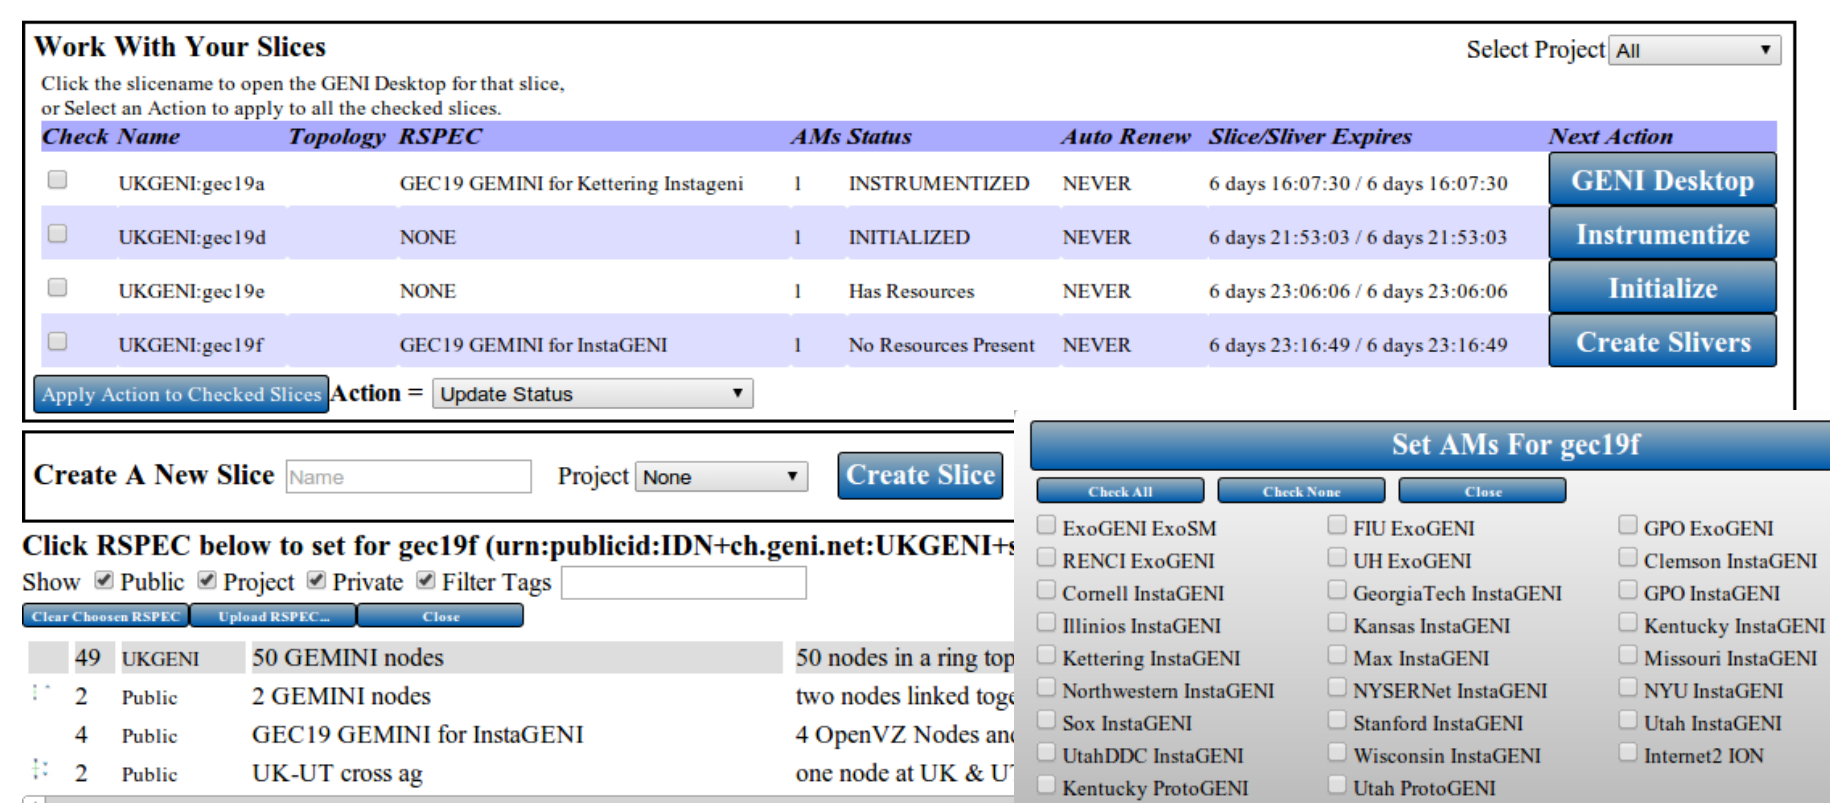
Work With Your Slices

Select Project All

Click the slicename to open the GENI Desktop for that slice, or Select an Action to apply to all the checked slices.

| Check | Name | Topology | RSPEC | AMs | Status | Auto Renew | Slice/Sliver Expires | Next Action |
|---|---|---|---|---|---|---|---|---|
| | UKGENI:gec19a | | GEC19 GEMINI for Kettering Instageni | 1 | INSTRUMENTIZED | NEVER | 6 days 16:07:30 / 6 days 16:07:30 | GENI Desktop |
| | UKGENI:gec19d | | NONE | 1 | INITIALIZED | NEVER | 6 days 21:53:03 / 6 days 21:53:03 | Instrumentize |
| | UKGENI:gec19e | | NONE | 1 | Has Resources | NEVER | 6 days 23:06:06 / 6 days 23:06:06 | Initialize |
| | UKGENI:gec19f | | GEC19 GEMINI for InstaGENI | 1 | No Resources Present | NEVER | 6 days 23:16:49 / 6 days 23:16:49 | Create Slivers |

Apply Action to Checked Slices Action = Update Status

Create A New Slice Name Project None Create Slice

Click RSPEC below to set for gec19f (urn:publicid:IDN+ch.geni.net:UKGENI+s

Show Public Project Private Filter Tags

Clear Choosen RSPEC Upload RSPEC... Close

| | | | |
|---|---|---|---|
| 49 | UKGENI | 50 GEMINI nodes | 50 nodes in a ring top |
| 2 | Public | 2 GEMINI nodes | two nodes linked toge |
| 4 | Public | GEC19 GEMINI for InstaGENI | 4 OpenVZ Nodes an |
| 2 | Public | UK-UT cross ag | one node at UK & U |

Set AMs For gec19f

Check All Check None Close

ExoGENI ExoSM
RENCI ExoGENI
Cornell InstaGENI
Illinios InstaGENI
Kettering InstaGENI
Northwestern InstaGENI
Sox InstaGENI
UtahDDC InstaGENI
Kentucky ProtoGENI

FIU ExoGENI
UH ExoGENI
GeorgiaTech InstaGENI
Kansas InstaGENI
Max InstaGENI
NYSERNet InstaGENI
Stanford InstaGENI
Wisconsin InstaGENI
Utah ProtoGENI

GPO ExoGENI
Clemson InstaGENI
GPO InstaGENI
Kentucky InstaGENI
Missouri InstaGENI
NYU InstaGENI
Utah InstaGENI
Internet2 ION